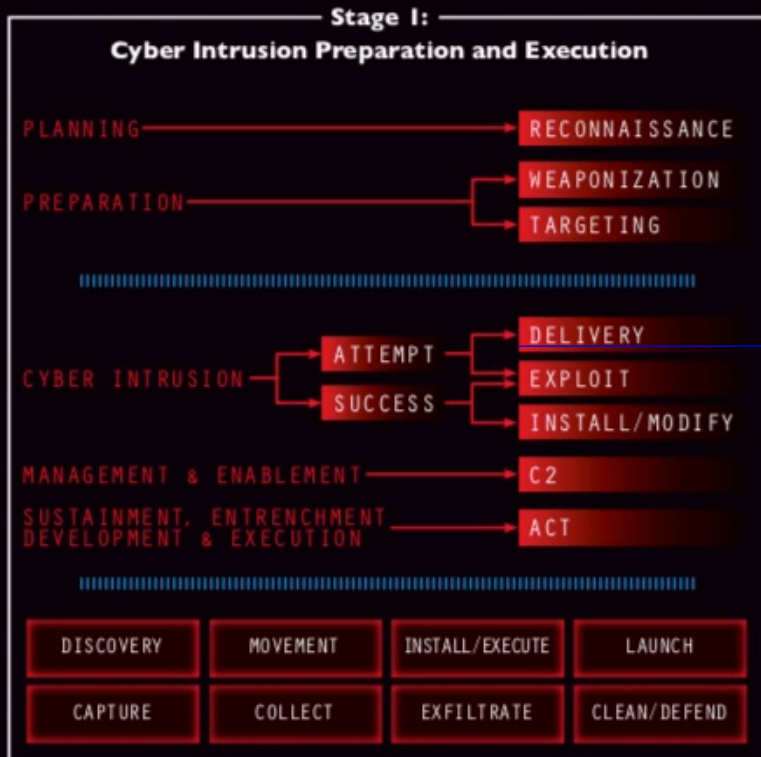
Stage I:
Cyber Intrusion Preparation and Execution

PLANNING
RECONNAISSANCE

PREPARATION
WEAPONIZATION
TARGETING

CYBER INTRUSION
ATTEMPT
SUCCESS
DELIVERY
EXPLOIT
INSTALL/MODIFY

MANAGEMENT & ENABLEMENT
C2

SUSTAINMENT, ENTRENCHMENT DEVELOPMENT & EXECUTION
ACT

| DISCOVERY | MOVEMENT | INSTALL/EXECUTE | LAUNCH |
|---|---|---|---|
| CAPTURE | COLLECT | EXFILTRATE | CLEAN/DEFEND |